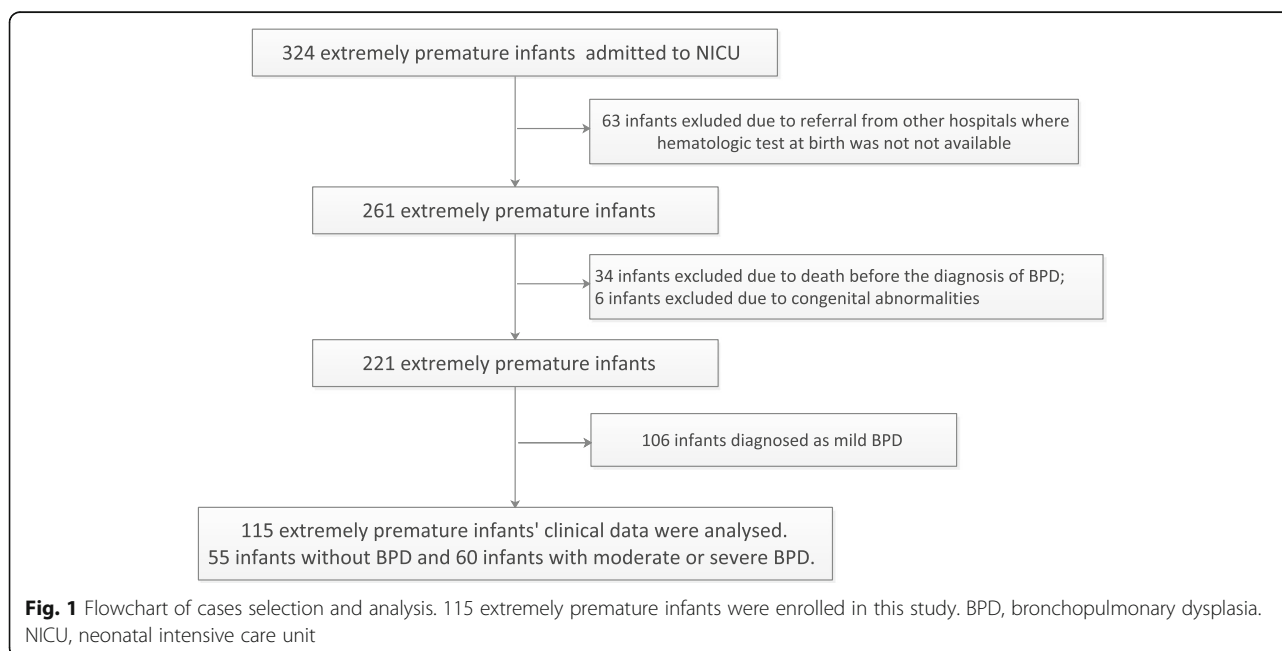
324 extremely premature infants admitted to NICU

63 infants exluded due to referral from other hospitals where hematologic test at birth was not not available

261 extremely premature infants

34 infants excluded due to death before the diagnosis of BPD;
6 infants excluded due to congenital abnormalities

221 extremely premature infants

106 infants diagnosed as mild BPD

115 extremely premature infants' clinical data were analysed.
55 infants without BPD and 60 infants with moderate or severe BPD.

**Fig. 1** Flowchart of cases selection and analysis. 115 extremely premature infants were enrolled in this study. BPD, bronchopulmonary dysplasia. NICU, neonatal intensive care unit